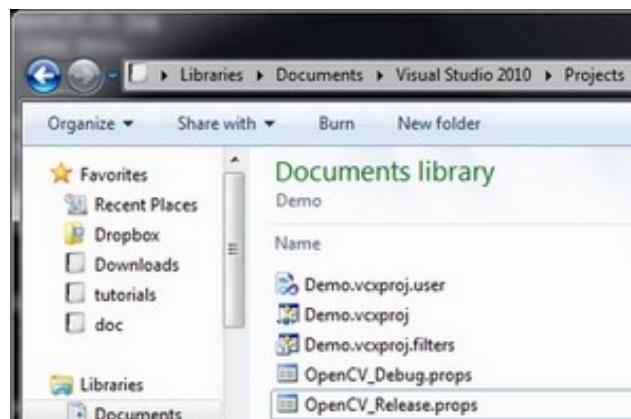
▸ Libraries ▸ Documents ▸ Visual Studio 2010 ▸ Projects

Organize ▾ Share with ▾ Burn New folder

Favorites
Recent Places
Dropbox
Downloads
tutorials
doc

Libraries
Documents

Documents library
Demo

Name

Demo.vcxproj.user
Demo.vcxproj
Demo.vcxproj.filters
OpenCV_Debug.props
OpenCV_Release.props